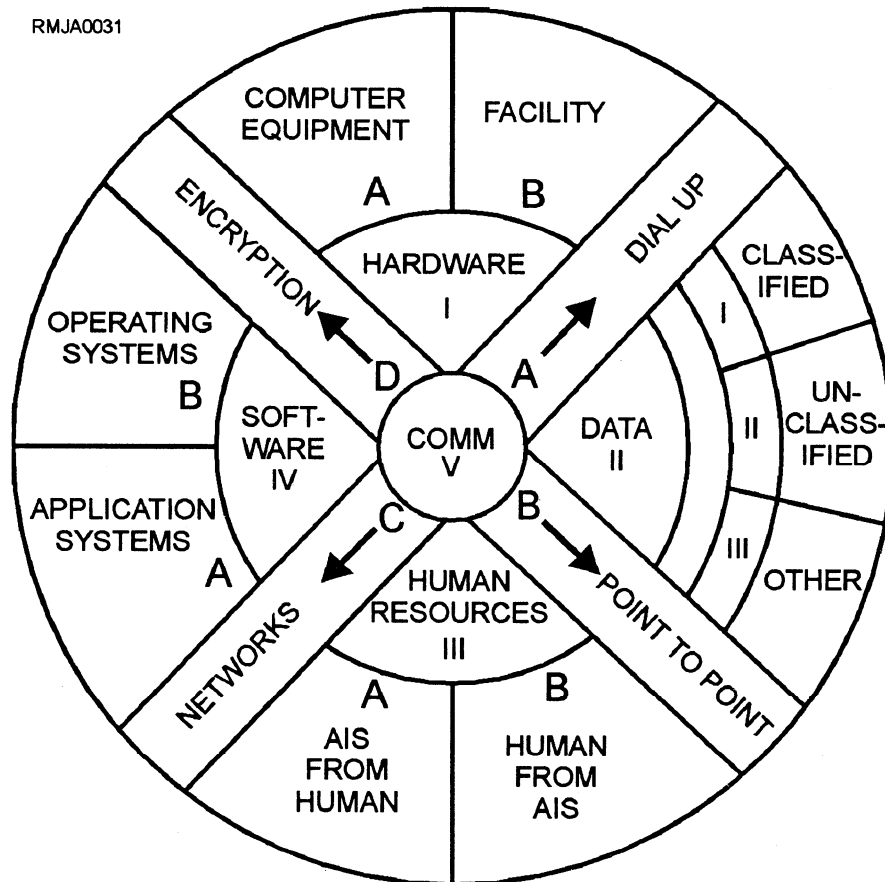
RMJA0031

COMPUTER EQUIPMENT
A

FACILITY
B

HARDWARE
I

ENCRYPTION

DIAL UP

CLASS-IFIED

I

OPERATING SYSTEMS
B

D

A

SOFT-WARE
IV

COMM
V

DATA
II

II

UN-CLASS-IFIED

APPLICATION SYSTEMS
A

C

B

III

OTHER

HUMAN RESOURCES
III

NETWORKS

POINT TO POINT

A
AIS FROM HUMAN

B
HUMAN FROM AIS